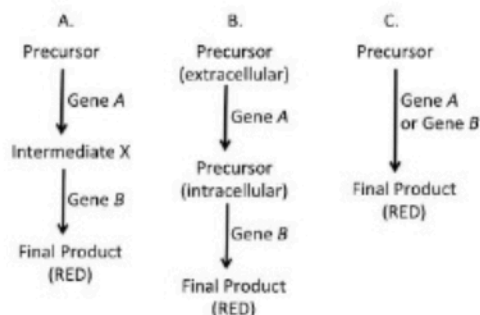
A.

Precursor

Gene *A*

Intermediate X

Gene *B*

Final Product (RED)

B.

Precursor (extracellular)

Gene *A*

Precursor (intracellular)

Gene *B*

Final Product (RED)

C.

Precursor

Gene *A* or Gene *B*

Final Product (RED)